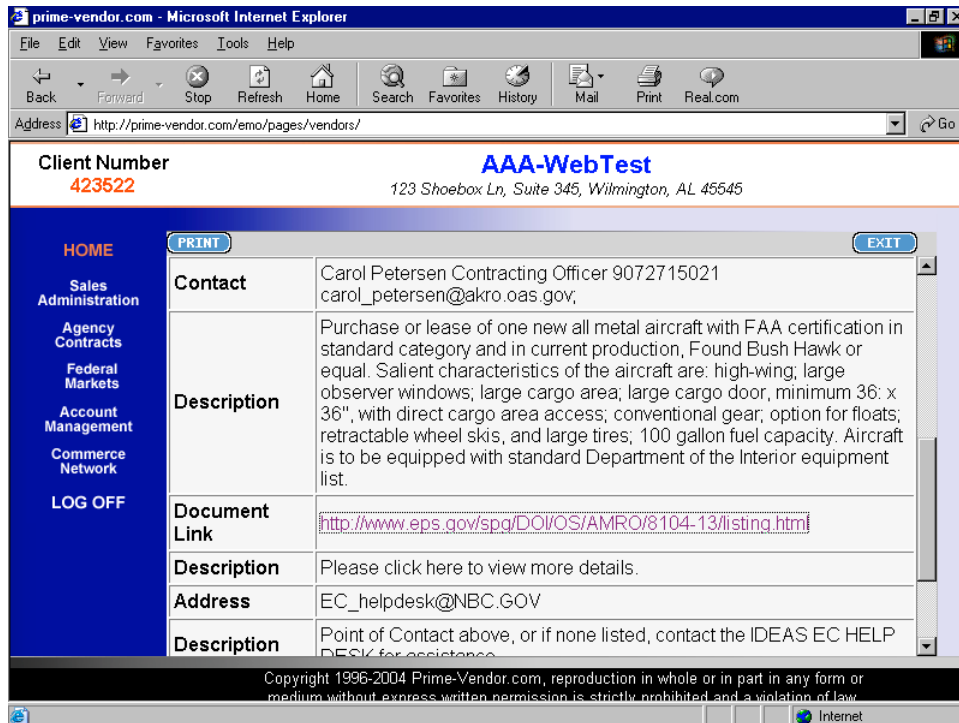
prime-vendor.com - Microsoft Internet Explorer

File Edit View Favorites Tools Help

Back Forward Stop Refresh Home Search Favorites History Mail Print Real.com

Address http://prime-vendor.com/emo/pages/vendors/ Go

Client Number
423522

AAA-WebTest
123 Shoebox Ln, Suite 345, Wilmington, AL 45545

HOME
Sales Administration
Agency Contracts
Federal Markets
Account Management
Commerce Network
LOG OFF

PRINT
EXIT

| Contact | Carol Petersen Contracting Officer 9072715021 carol_petersen@akro.oas.gov; |
|---|---|
| Description | Purchase or lease of one new all metal aircraft with FAA certification in standard category and in current production, Found Bush Hawk or equal. Salient characteristics of the aircraft are: high-wing; large observer windows; large cargo area; large cargo door, minimum 36: x 36", with direct cargo area access; conventional gear; option for floats; retractable wheel skis, and large tires; 100 gallon fuel capacity. Aircraft is to be equipped with standard Department of the Interior equipment list. |
| Document Link | http://www.eps.gov/spg/DOI/OS/AMRO/8104-13/listing.html |
| Description | Please click here to view more details. |
| Address | EC_helpdesk@NBC.GOV |
| Description | Point of Contact above, or if none listed, contact the IDEAS EC HELP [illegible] |

Copyright 1996-2004 Prime-Vendor.com, reproduction in whole or in part in any form or medium without express written permission is strictly prohibited and a violation of law.

Internet